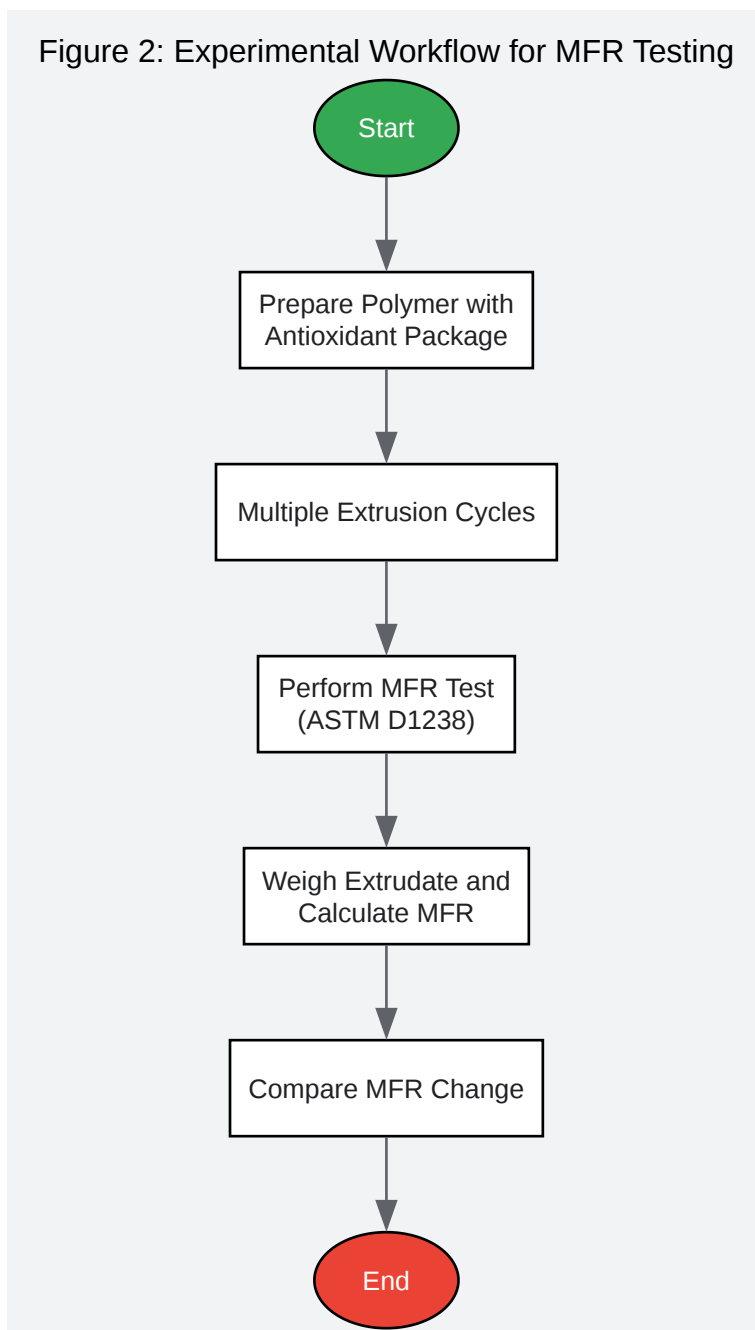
Figure 2: Experimental Workflow for MFR Testing

Start

Prepare Polymer with Antioxidant Package

Multiple Extrusion Cycles

Perform MFR Test (ASTM D1238)

Weigh Extrudate and Calculate MFR

Compare MFR Change

End